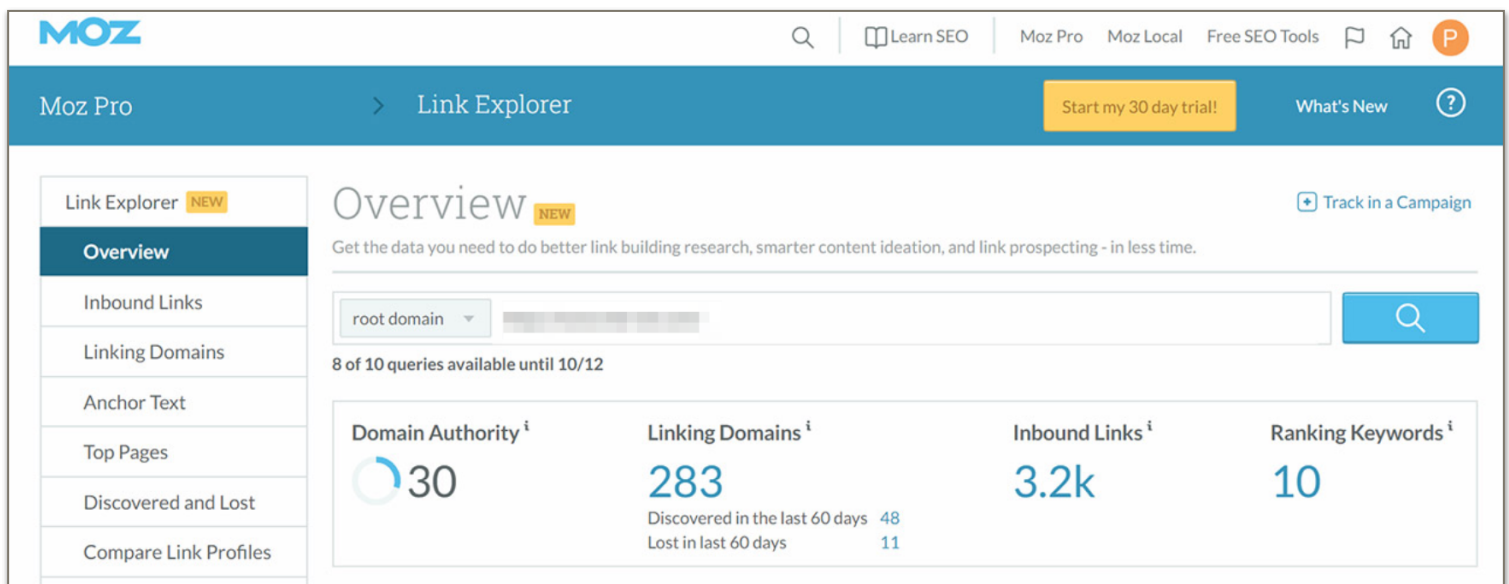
MOZ

Learn SEO | Moz Pro | Moz Local | Free SEO Tools | P

Moz Pro > Link Explorer

Start my 30 day trial!

What's New

?

Link Explorer NEW

Overview

Inbound Links

Linking Domains

Anchor Text

Top Pages

Discovered and Lost

Compare Link Profiles

Overview NEW

Track in a Campaign

Get the data you need to do better link building research, smarter content ideation, and link prospecting - in less time.

root domain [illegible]

8 of 10 queries available until 10/12

Domain Authority i
30

Linking Domains i
283
Discovered in the last 60 days 48
Lost in last 60 days 11

Inbound Links i
3.2k

Ranking Keywords i
10